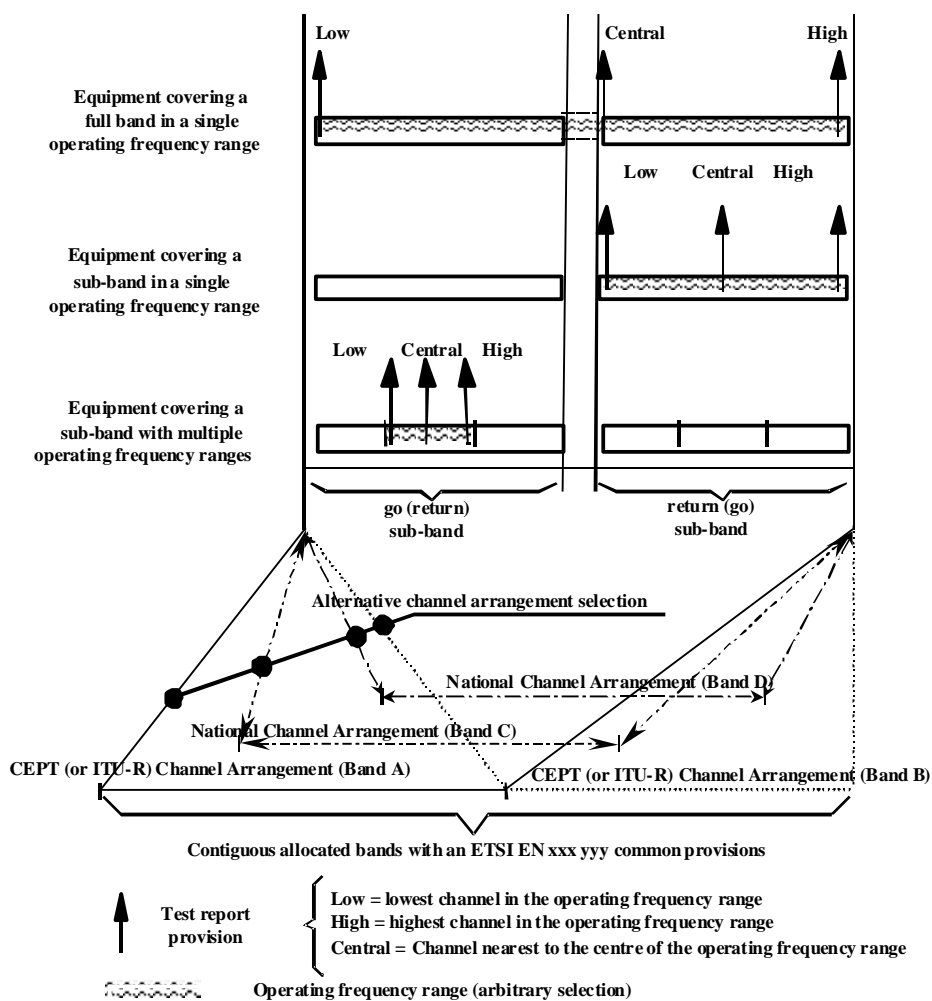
Low

Central

High

Equipment covering a full band in a single operating frequency range

Low Central High

Equipment covering a sub-band in a single operating frequency range

Low Central High

Equipment covering a sub-band with multiple operating frequency ranges

go (return) sub-band

return (go) sub-band

Alternative channel arrangement selection

National Channel Arrangement (Band D)

National Channel Arrangement (Band C)

CEPT (or ITU-R) Channel Arrangement (Band A)

CEPT (or ITU-R) Channel Arrangement (Band B)

Contiguous allocated bands with an ETSI EN xxx yyy common provisions

Test report provision

Low = lowest channel in the operating frequency range
High = highest channel in the operating frequency range
Central = Channel nearest to the centre of the operating frequency range

Operating frequency range (arbitrary selection)